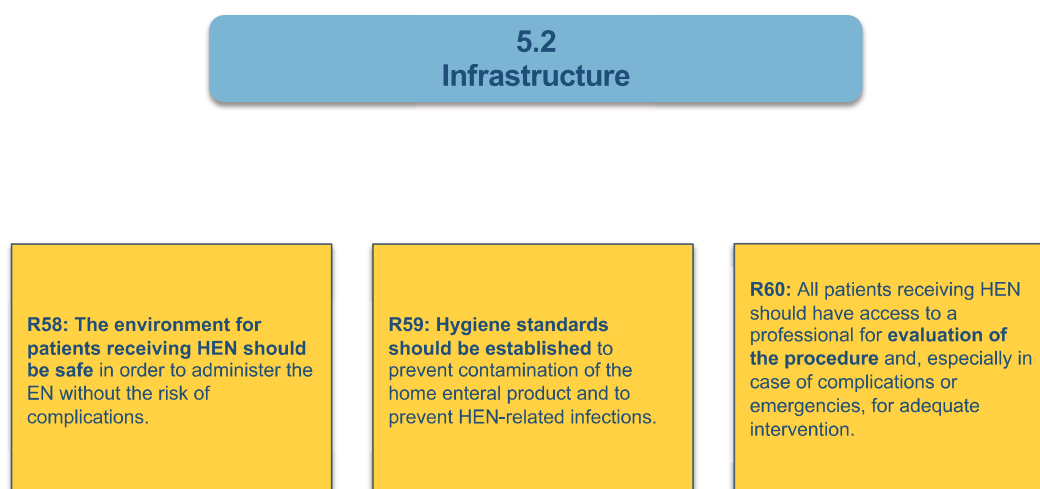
5.2
Infrastructure

R58: The environment for patients receiving HEN should be safe in order to administer the EN without the risk of complications.

R59: Hygiene standards should be established to prevent contamination of the home enteral product and to prevent HEN-related infections.

R60: All patients receiving HEN should have access to a professional for evaluation of the procedure and, especially in case of complications or emergencies, for adequate intervention.